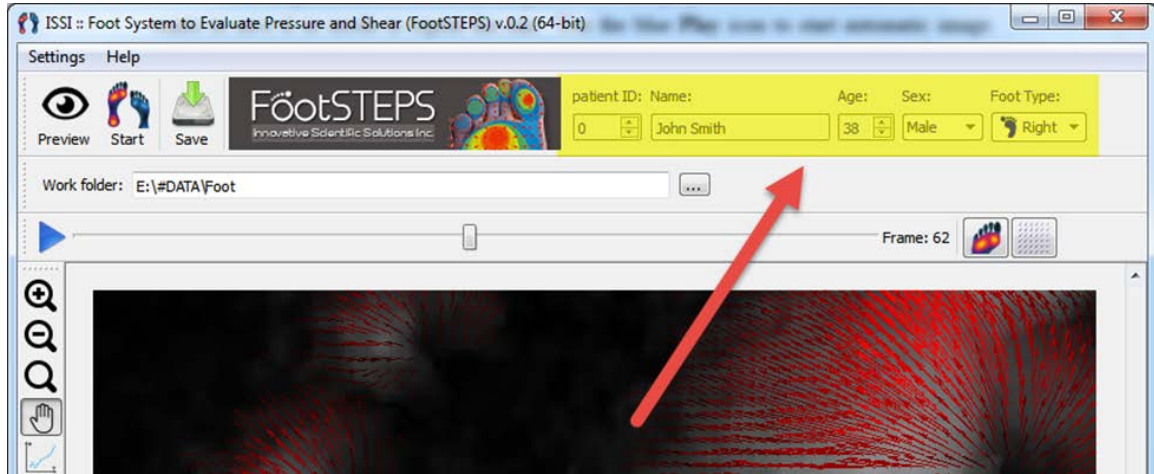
ISSI :: Foot System to Evaluate Pressure and Shear (FootSTEPS) v.0.2 (64-bit)

Settings Help

Preview Start Save

FootSTEPS
Innovative Scientific Solutions Inc.

patient ID: Name: Age: Sex: Foot Type:

0 John Smith 38 Male Right

Work folder: E:\#DATA\Foot ...

Frame: 62